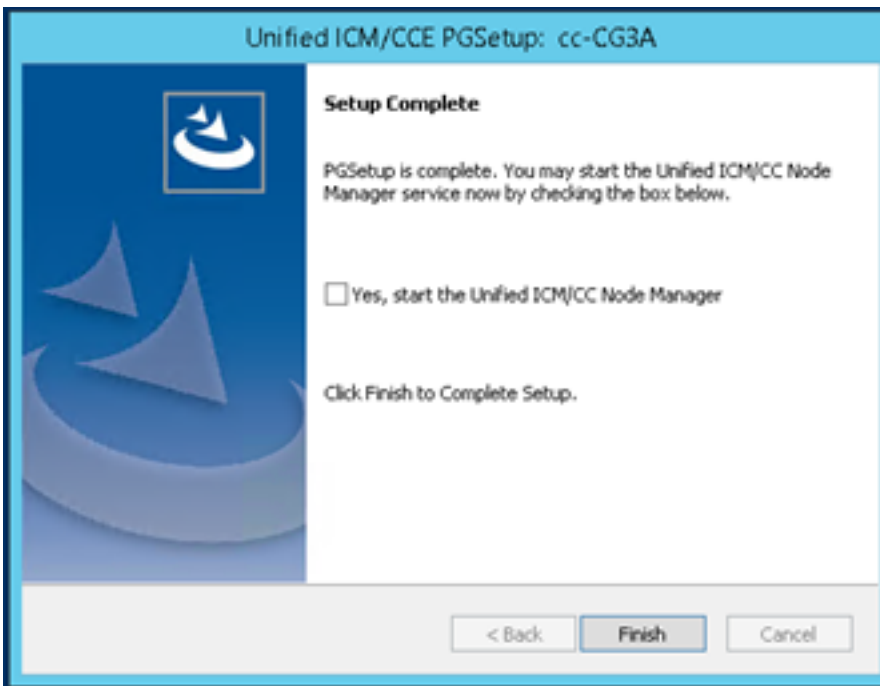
Unified ICM/CCE PGSetup: cc-CG3A

Setup Complete

PGSetup is complete. You may start the Unified ICM/CC Node Manager service now by checking the box below.

Yes, start the Unified ICM/CC Node Manager

Click Finish to Complete Setup.

< Back

Finish

Cancel